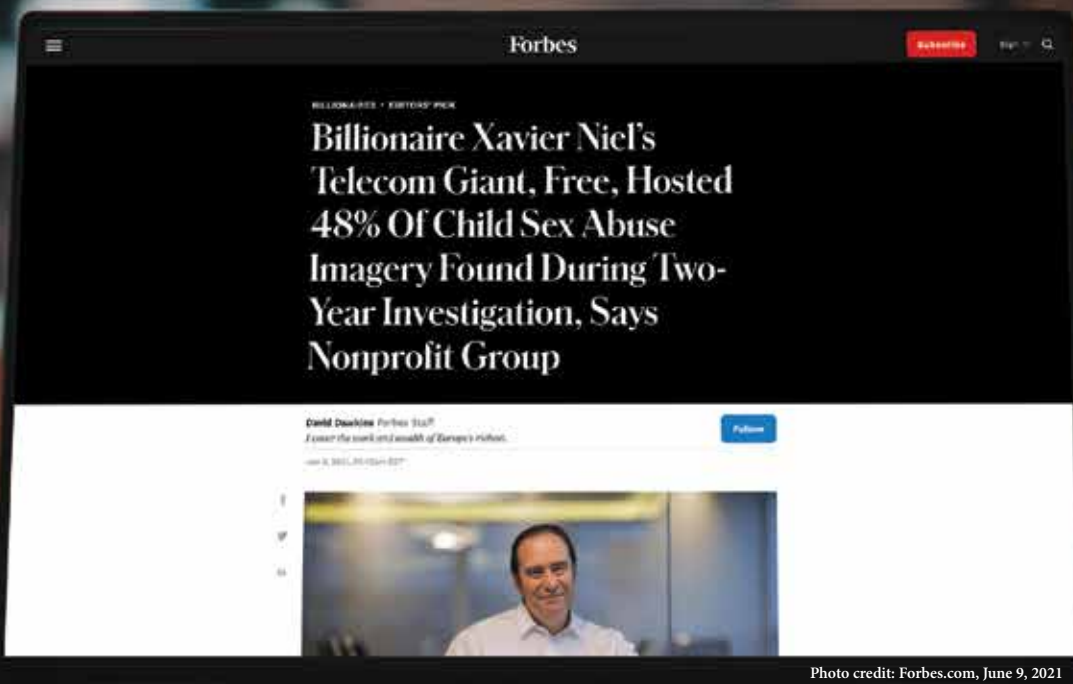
Forbes

Subscribe

Sign In

BILLIONAIRES • EDITORS' PICK

Billionaire Xavier Niel's Telecom Giant, Free, Hosted 48% Of Child Sex Abuse Imagery Found During Two-Year Investigation, Says Nonprofit Group

David Dawkins Forbes Staff
I cover the work and wealth of Europe's richest.

Follow

Jun 9, 2021, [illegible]

Photo credit: Forbes.com, June 9, 2021